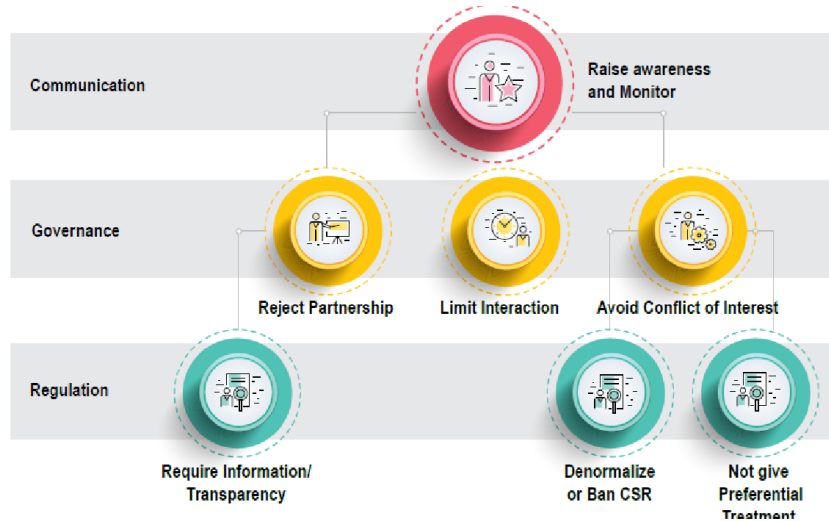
Communication

Raise awareness and Monitor

Governance

Reject Partnership

Limit Interaction

Avoid Conflict of Interest

Regulation

Require Information/ Transparency

Denormalize or Ban CSR

Not give Preferential Treatment